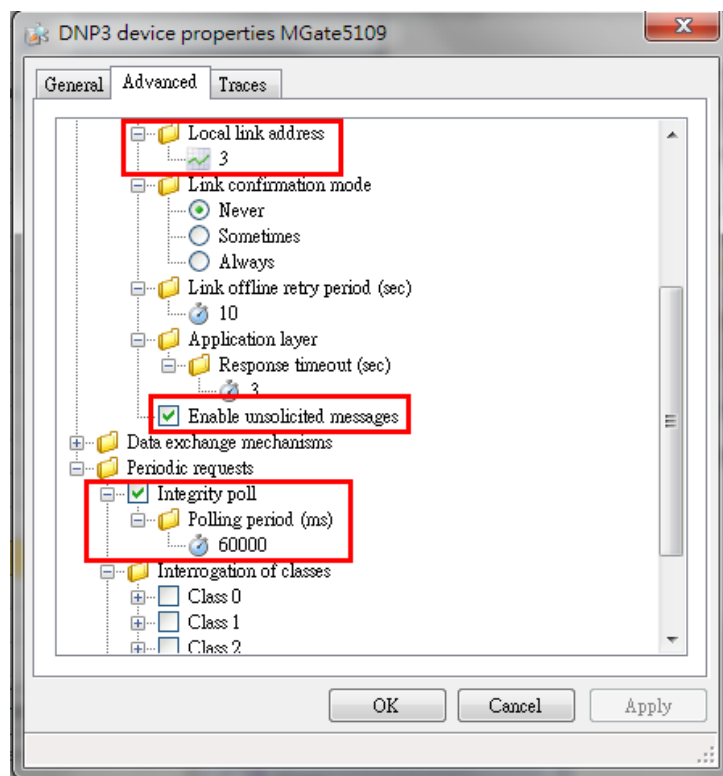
DNP3 device properties MGate5109

General Advanced Traces

Local link address
3
Link confirmation mode
Never
Sometimes
Always
Link offline retry period (sec)
10
Application layer
Response timeout (sec)
3
Enable unsolicited messages
Data exchange mechanisms
Periodic requests
Integrity poll
Polling period (ms)
60000
Interrogation of classes
Class 0
Class 1
Class 2

OK Cancel Apply